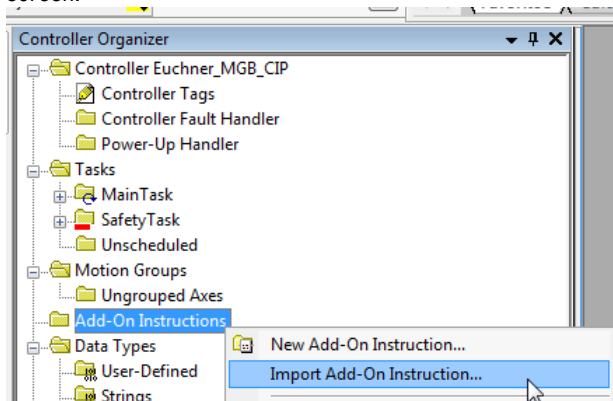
Controller Organizer

Controller Euchner_MGB_CIP
Controller Tags
Controller Fault Handler
Power-Up Handler
Tasks
MainTask
SafetyTask
Unscheduled
Motion Groups
Ungrouped Axes
Add-On Instructions
Data Types
User-Defined
Strings

New Add-On Instruction...
Import Add-On Instruction...